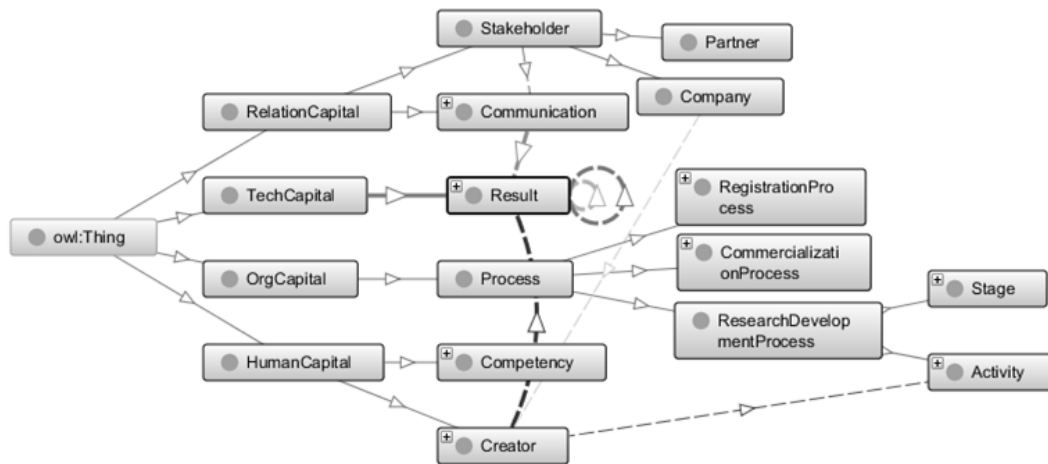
Stakeholder
Partner
RelationCapital
Communication
Company
TechCapital
Result
RegistrationProcess
owl:Thing
CommercializationProcess
OrgCapital
Process
Stage
ResearchDevelopmentProcess
HumanCapital
Competency
Activity
Creator